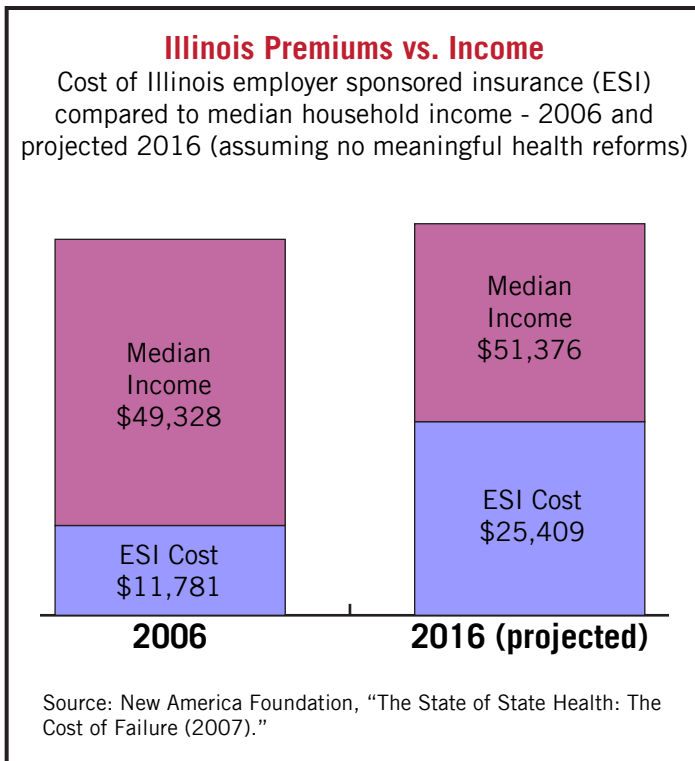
Illinois Premiums vs. Income

Cost of Illinois employer sponsored insurance (ESI) compared to median household income - 2006 and projected 2016 (assuming no meaningful health reforms)

Median Income $49,328

ESI Cost $11,781

Median Income $51,376

ESI Cost $25,409

2006

2016 (projected)

Source: New America Foundation, "The State of State Health: The Cost of Failure (2007)."